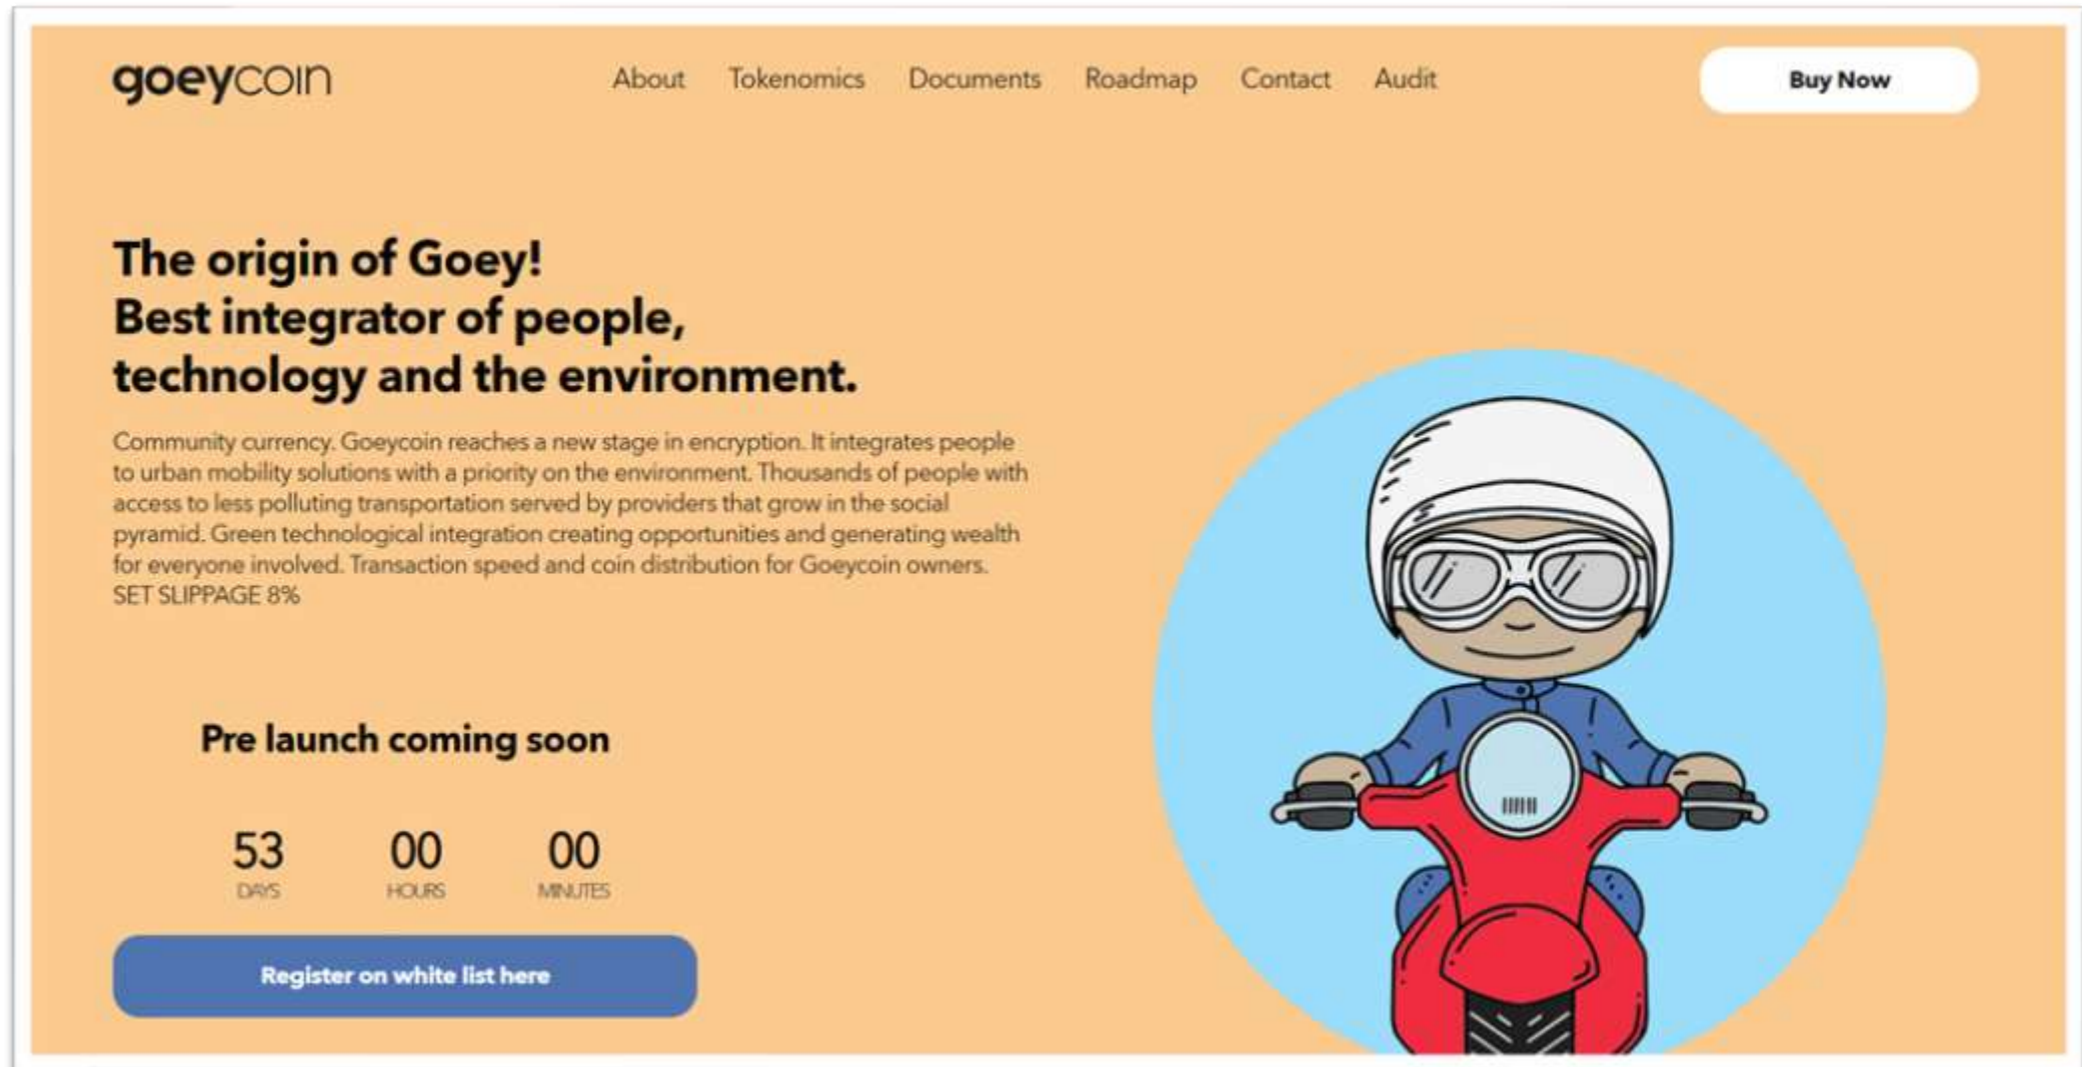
goeycoin

About Tokenomics Documents Roadmap Contact Audit

Buy Now

The origin of Goey!
Best integrator of people, technology and the environment.

Community currency. Goeycoin reaches a new stage in encryption. It integrates people to urban mobility solutions with a priority on the environment. Thousands of people with access to less polluting transportation served by providers that grow in the social pyramid. Green technological integration creating opportunities and generating wealth for everyone involved. Transaction speed and coin distribution for Goeycoin owners.
SET SLIPPAGE 8%

Pre launch coming soon

53
DAYS

00
HOURS

00
MINUTES

Register on white list here